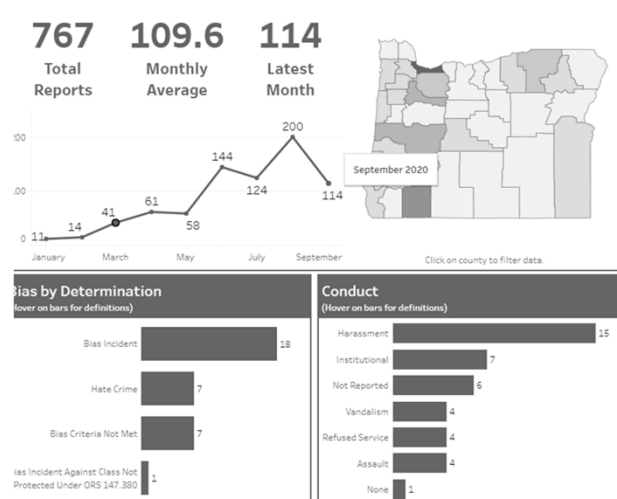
767
Total Reports

109.6
Monthly Average

114
Latest Month

200
100
0

11
14
41
61
58
144
124
200
114

January
March
May
July
September

September 2020

Click on county to filter data.

Bias by Determination
(Hover on bars for definitions)

Bias Incident 18
Hate Crime 7
Bias Criteria Not Met 7
Bias Incident Against Class Not Protected Under ORS 147.380 1

Conduct
(Hover on bars for definitions)

Harassment 15
Institutional 7
Not Reported 6
Vandalism 4
Refused Service 4
Assault 4
None 1